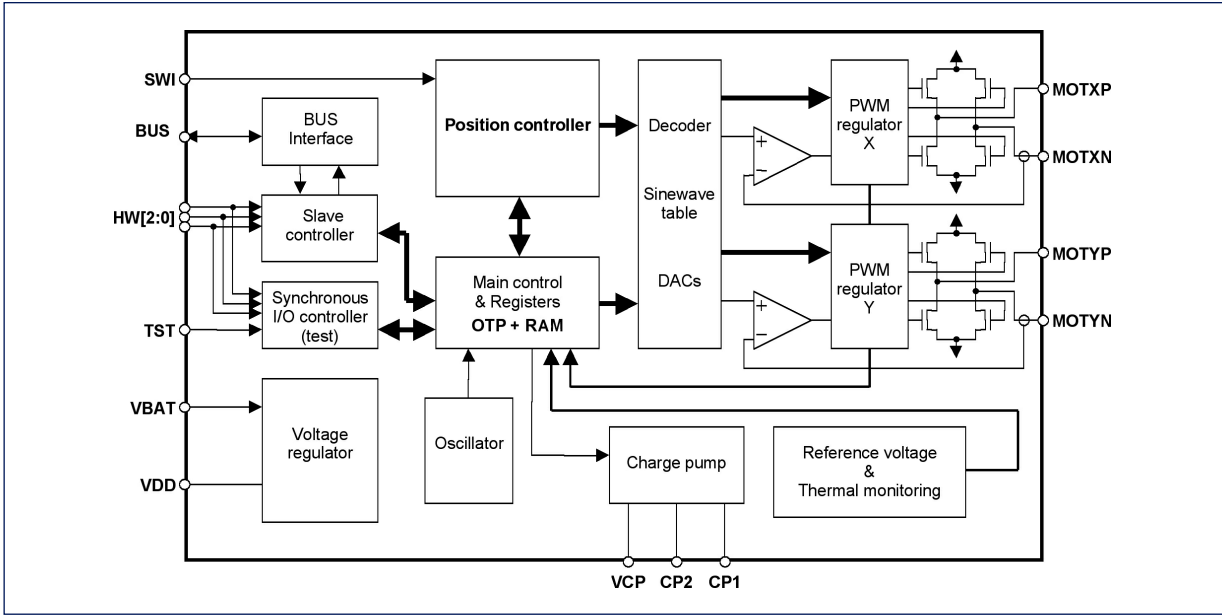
SWI
BUS
HW[2:0]
TST
VBAT
VDD

BUS Interface

Slave controller

Synchronous I/O controller (test)

Voltage regulator

Position controller

Main control & Registers
OTP + RAM

Oscillator

Decoder

Sinewave table

DACs

Charge pump

+
−
+
−

PWM regulator X

PWM regulator Y

Reference voltage & Thermal monitoring

MOTXP
MOTXN
MOTYP
MOTYN

VCP
CP2
CP1